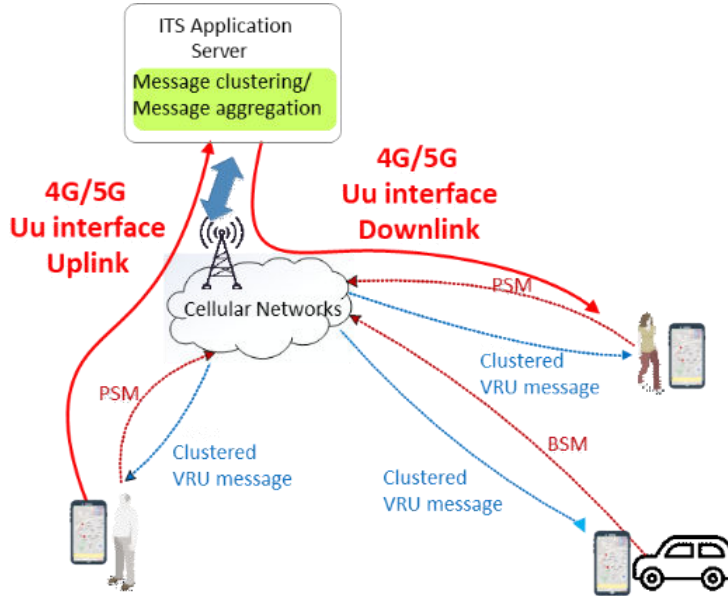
ITS Application Server

Message clustering/ Message aggregation

4G/5G Uu interface Uplink

4G/5G Uu interface Downlink

Cellular Networks

PSM

Clustered VRU message

PSM

Clustered VRU message

BSM

Clustered VRU message